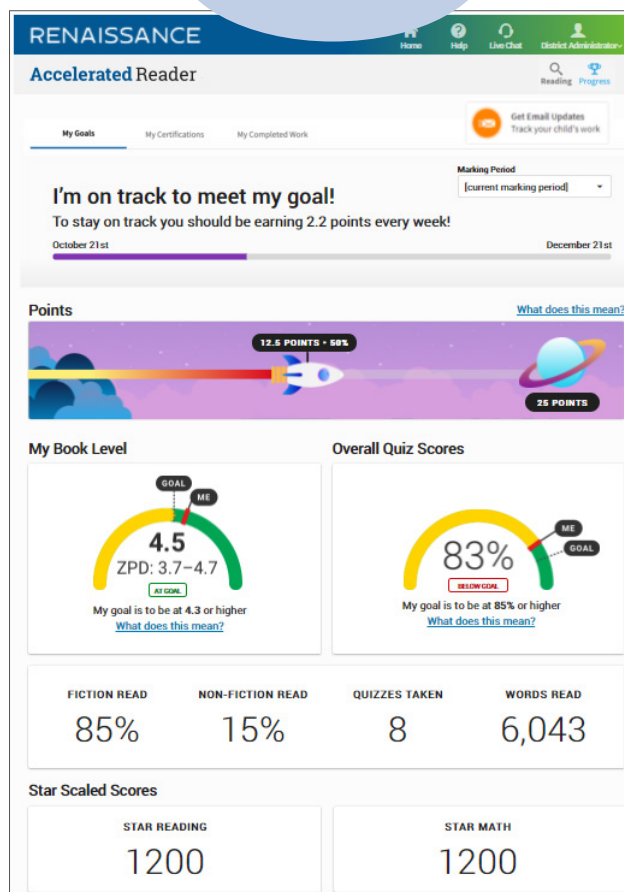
RENAISSANCE

Home Help Live Chat District Administrator

Accelerated Reader

Reading Progress

My Goals My Certifications My Completed Work

Get Email Updates
Track your child's work

Marking Period
[current marking period]

I'm on track to meet my goal!
To stay on track you should be earning 2.2 points every week!

October 21st December 21st

Points What does this mean?

12.5 POINTS • 50%

25 POINTS

My Book Level

GOAL
ME
4.5
ZPD: 3.7–4.7
AT GOAL
My goal is to be at 4.3 or higher
What does this mean?

Overall Quiz Scores

ME
GOAL
83%
BELOW GOAL
My goal is to be at 85% or higher
What does this mean?

| FICTION READ | NON-FICTION READ | QUIZZES TAKEN | WORDS READ |
|---|---|---|---|
| 85% | 15% | 8 | 6,043 |

Star Scaled Scores

| STAR READING | STAR MATH |
|---|---|
| 1200 | 1200 |